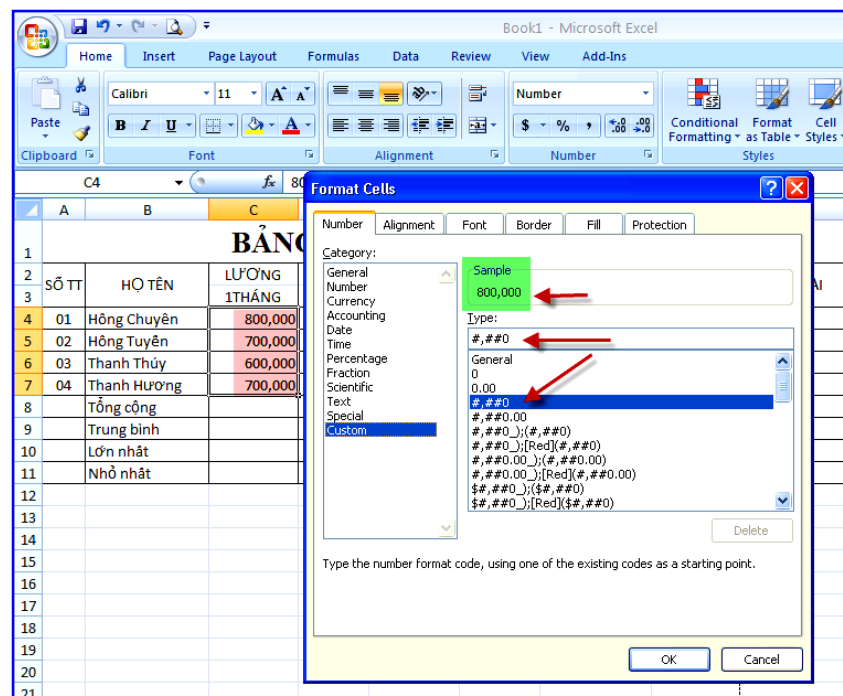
Book1 - Microsoft Excel

Home Insert Page Layout Formulas Data Review View Add-Ins

Paste
Calibri 11
B I U
A
Number
$ % ,
Conditional Formatting
Format as Table
Cell Styles
Clipboard Font Alignment Number Styles

C4 $f_x$ 80

| | A | B | C |
|---|---|---|---|
| 1 | | | BẢN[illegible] |
| 2 | SỐ TT | HỌ TÊN | LƯƠNG |
| 3 | | | 1THÁNG |
| 4 | 01 | Hồng Chuyên | 800,000 |
| 5 | 02 | Hồng Tuyền | 700,000 |
| 6 | 03 | Thanh Thúy | 600,000 |
| 7 | 04 | Thanh Hương | 700,000 |
| 8 | | Tổng cộng | |
| 9 | | Trung bình | |
| 10 | | Lớn nhất | |
| 11 | | Nhỏ nhất | |
| 12 | | | |
| 13 | | | |
| 14 | | | |
| 15 | | | |
| 16 | | | |
| 17 | | | |
| 18 | | | |
| 19 | | | |
| 20 | | | |
| 21 | | | |

ẢI

Format Cells
? X
Number Alignment Font Border Fill Protection
Category:
General
Number
Currency
Accounting
Date
Time
Percentage
Fraction
Scientific
Text
Special
Custom
Sample
800,000
Type:
#,##0
General
0
0.00
#,##0
#,##0.00
#,##0_);(#,##0)
#,##0_);[Red](#,##0)
#,##0.00_);(#,##0.00)
#,##0.00_);[Red](#,##0.00)
$#,##0_);($#,##0)
$#,##0_);[Red]($#,##0)
Delete
Type the number format code, using one of the existing codes as a starting point.
OK Cancel